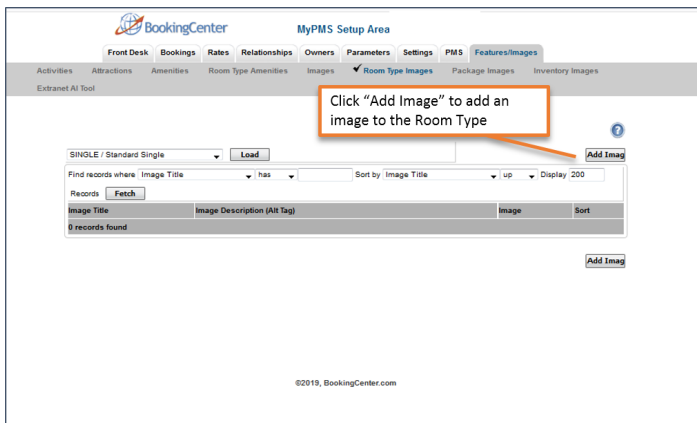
BookingCenter

MyPMS Setup Area

Front Desk Bookings Rates Relationships Owners Parameters Settings PMS Features/Images

Activities Attractions Amenities Room Type Amenities Images ✔ Room Type Images Package Images Inventory Images

Extranet AI Tool

Click “Add Image” to add an image to the Room Type

SINGLE / Standard Single Load

Add Imag

Find records where Image Title has Sort by Image Title up Display 200

Records Fetch

| Image Title | Image Description (Alt Tag) | Image | Sort |
|---|---|---|---|
| 0 records found | | | |

Add Imag

©2019, BookingCenter.com